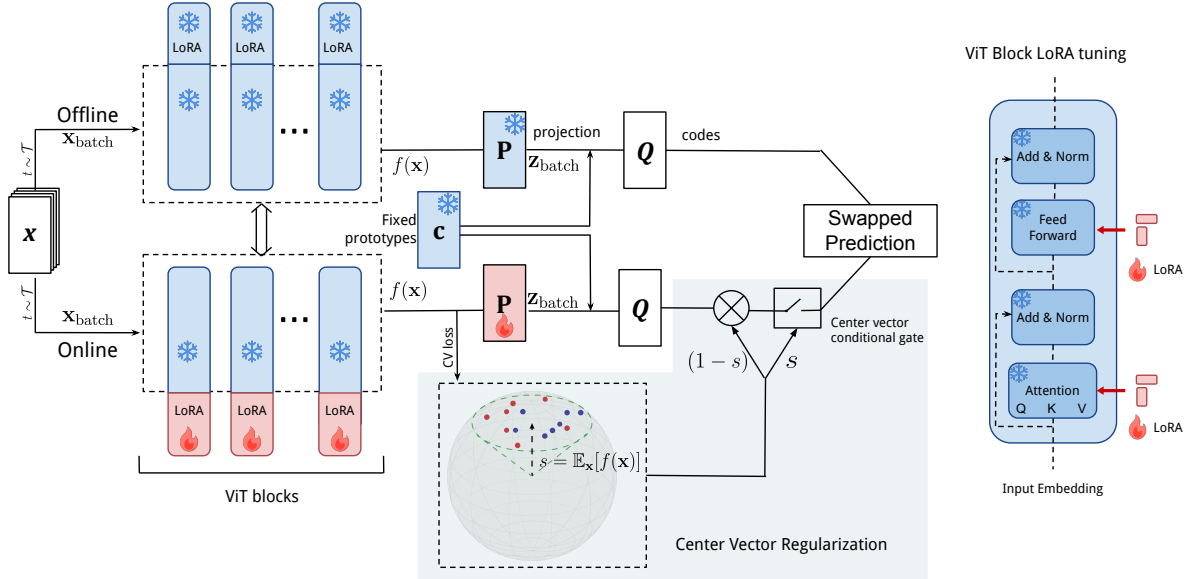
LoRA
LoRA
LoRA
...
Offline
$t \sim \mathcal{T}$
$\mathbf{x}_{\text{batch}}$
$\boldsymbol{x}$
$t \sim \mathcal{T}$
$\mathbf{x}_{\text{batch}}$
Online
...
LoRA
LoRA
LoRA
ViT blocks
$f(\mathbf{x})$
$\mathbf{P}$
projection
$\mathbf{z}_{\text{batch}}$
$\boldsymbol{Q}$
codes
Fixed prototypes
$\mathbf{c}$
Swapped Prediction
$f(\mathbf{x})$
$\mathbf{P}$
$\mathbf{z}_{\text{batch}}$
$\boldsymbol{Q}$
CV loss
$(1-s)$
$s$
Center vector conditional gate
$s = \mathbb{E}_{\mathbf{x}}[f(\mathbf{x})]$
Center Vector Regularization
ViT Block LoRA tuning
Add & Norm
Feed Forward
LoRA
Add & Norm
Attention
Q K V
LoRA
Input Embedding